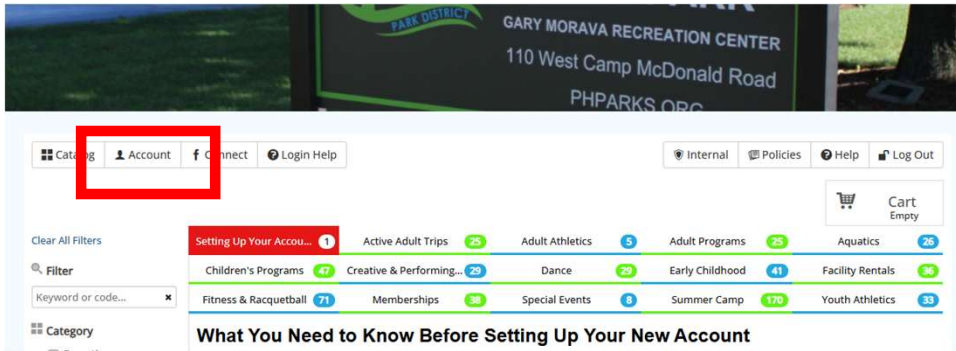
PARK DISTRICT
GARY MORAVA RECREATION CENTER
110 West Camp McDonald Road
PHPARKS.ORG

Catalog | Account | Connect | Login Help

Internal | Policies | Help | Log Out

Cart
Empty

Clear All Filters

Filter

Keyword or code...

Category

| Setting Up Your Accou... 1 | Active Adult Trips 25 | Adult Athletics 5 | Adult Programs 25 | Aquatics 26 |
|---|---|---|---|---|
| Children's Programs 47 | Creative & Performing... 29 | Dance 29 | Early Childhood 41 | Facility Rentals 36 |
| Fitness & Racquetball 71 | Memberships 38 | Special Events 8 | Summer Camp 170 | Youth Athletics 33 |

What You Need to Know Before Setting Up Your New Account